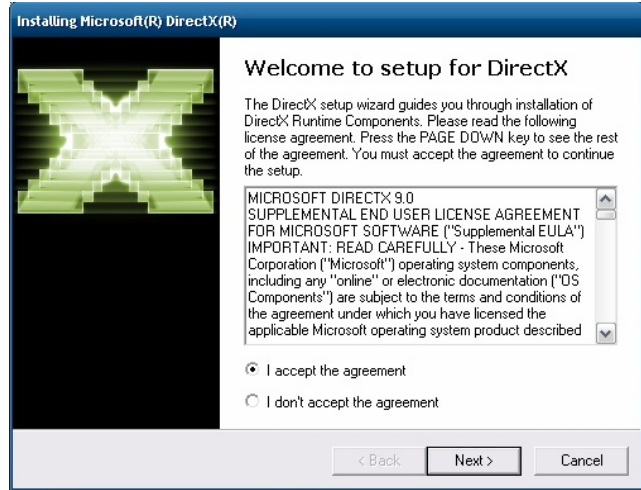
Installing Microsoft(R) DirectX(R)

Welcome to setup for DirectX

The DirectX setup wizard guides you through installation of DirectX Runtime Components. Please read the following license agreement. Press the PAGE DOWN key to see the rest of the agreement. You must accept the agreement to continue the setup.

MICROSOFT DIRECTX 9.0
SUPPLEMENTAL END USER LICENSE AGREEMENT FOR MICROSOFT SOFTWARE ("Supplemental EULA")
IMPORTANT: READ CAREFULLY - These Microsoft Corporation ("Microsoft") operating system components, including any "online" or electronic documentation ("OS Components") are subject to the terms and conditions of the agreement under which you have licensed the applicable Microsoft operating system product described

I accept the agreement

I don't accept the agreement

< Back

Next >

Cancel